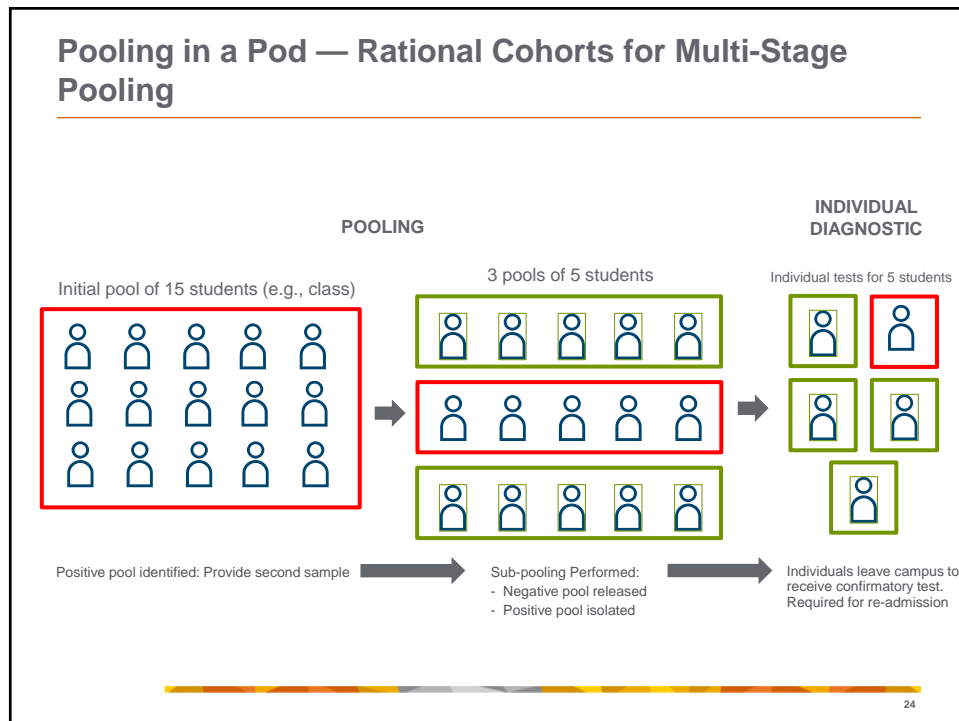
Pooling in a Pod — Rational Cohorts for Multi-Stage Pooling

POOLING

INDIVIDUAL DIAGNOSTIC

Initial pool of 15 students (e.g., class)

3 pools of 5 students

Individual tests for 5 students

Positive pool identified: Provide second sample

Sub-pooling Performed:
- Negative pool released
- Positive pool isolated

Individuals leave campus to receive confirmatory test. Required for re-admission

24